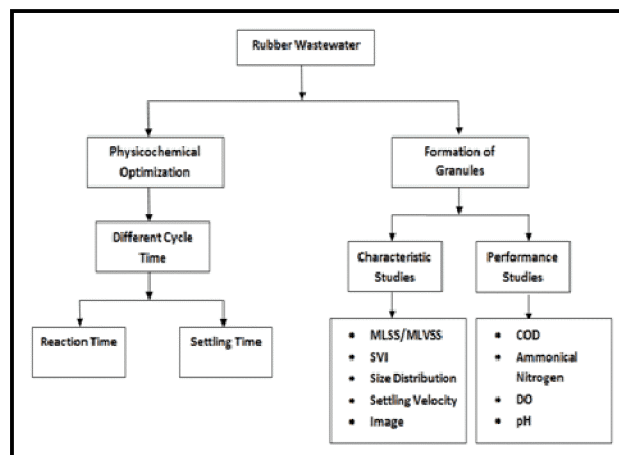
Rubber Wastewater

Physicochemical Optimization

Different Cycle Time

Reaction Time

Settling Time

Formation of Granules

Characteristic Studies

- MLSS/MLVSS
- SVI
- Size Distribution
- Settling Velocity
- Image

Performance Studies

- COD
- Ammonical Nitrogen
- DO
- pH